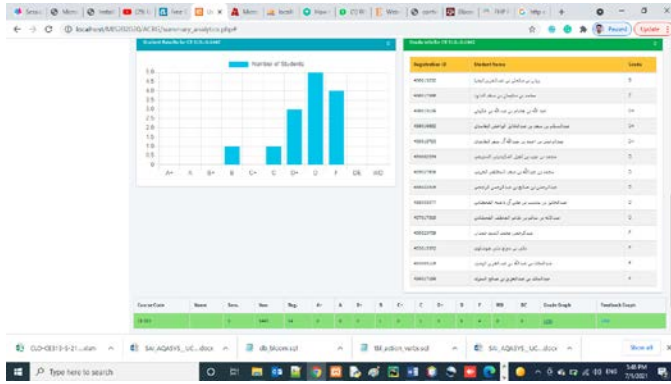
localhost/MIS/2020/ACRS/summary_analytics.php#

Paused | Update

Student Results for CS 315-0-4481

Number of Students

4.5
4
3.5
3
2.5
2
1.5
1
0.5
0

A+ A B+ B C+ C D+ D F DE WD

Grade Info for CS 315-0-4481

| Registration ID | Student Name | Grade |
|---|---|---|
| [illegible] | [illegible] | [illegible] |
| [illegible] | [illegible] | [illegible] |
| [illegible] | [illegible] | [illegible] |
| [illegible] | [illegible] | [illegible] |
| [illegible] | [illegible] | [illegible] |
| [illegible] | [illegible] | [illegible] |
| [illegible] | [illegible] | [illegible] |
| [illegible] | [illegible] | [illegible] |
| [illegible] | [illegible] | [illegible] |
| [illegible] | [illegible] | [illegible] |
| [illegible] | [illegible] | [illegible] |
| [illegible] | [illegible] | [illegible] |
| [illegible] | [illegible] | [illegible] |
| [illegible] | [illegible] | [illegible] |
| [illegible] | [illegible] | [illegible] |

| Course Code | Name | Sem. | Year | Reg. | A+ | A | B+ | B | C+ | C | D+ | D | F | WD | DE | Grade Graph | Feedback Graph |
|---|---|---|---|---|---|---|---|---|---|---|---|---|---|---|---|---|---|
| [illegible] | | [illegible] | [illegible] | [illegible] | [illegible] | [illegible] | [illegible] | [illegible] | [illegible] | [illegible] | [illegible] | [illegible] | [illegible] | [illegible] | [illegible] | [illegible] | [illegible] |

CLO-CE315-5-21...xlsm
SAI_AQASYS_UC....docx
db_bloom.sql
SR_action_vertical
SAI_AQASYS_UC....docx
Show all

Type here to search

3:48 PM
7/5/2021